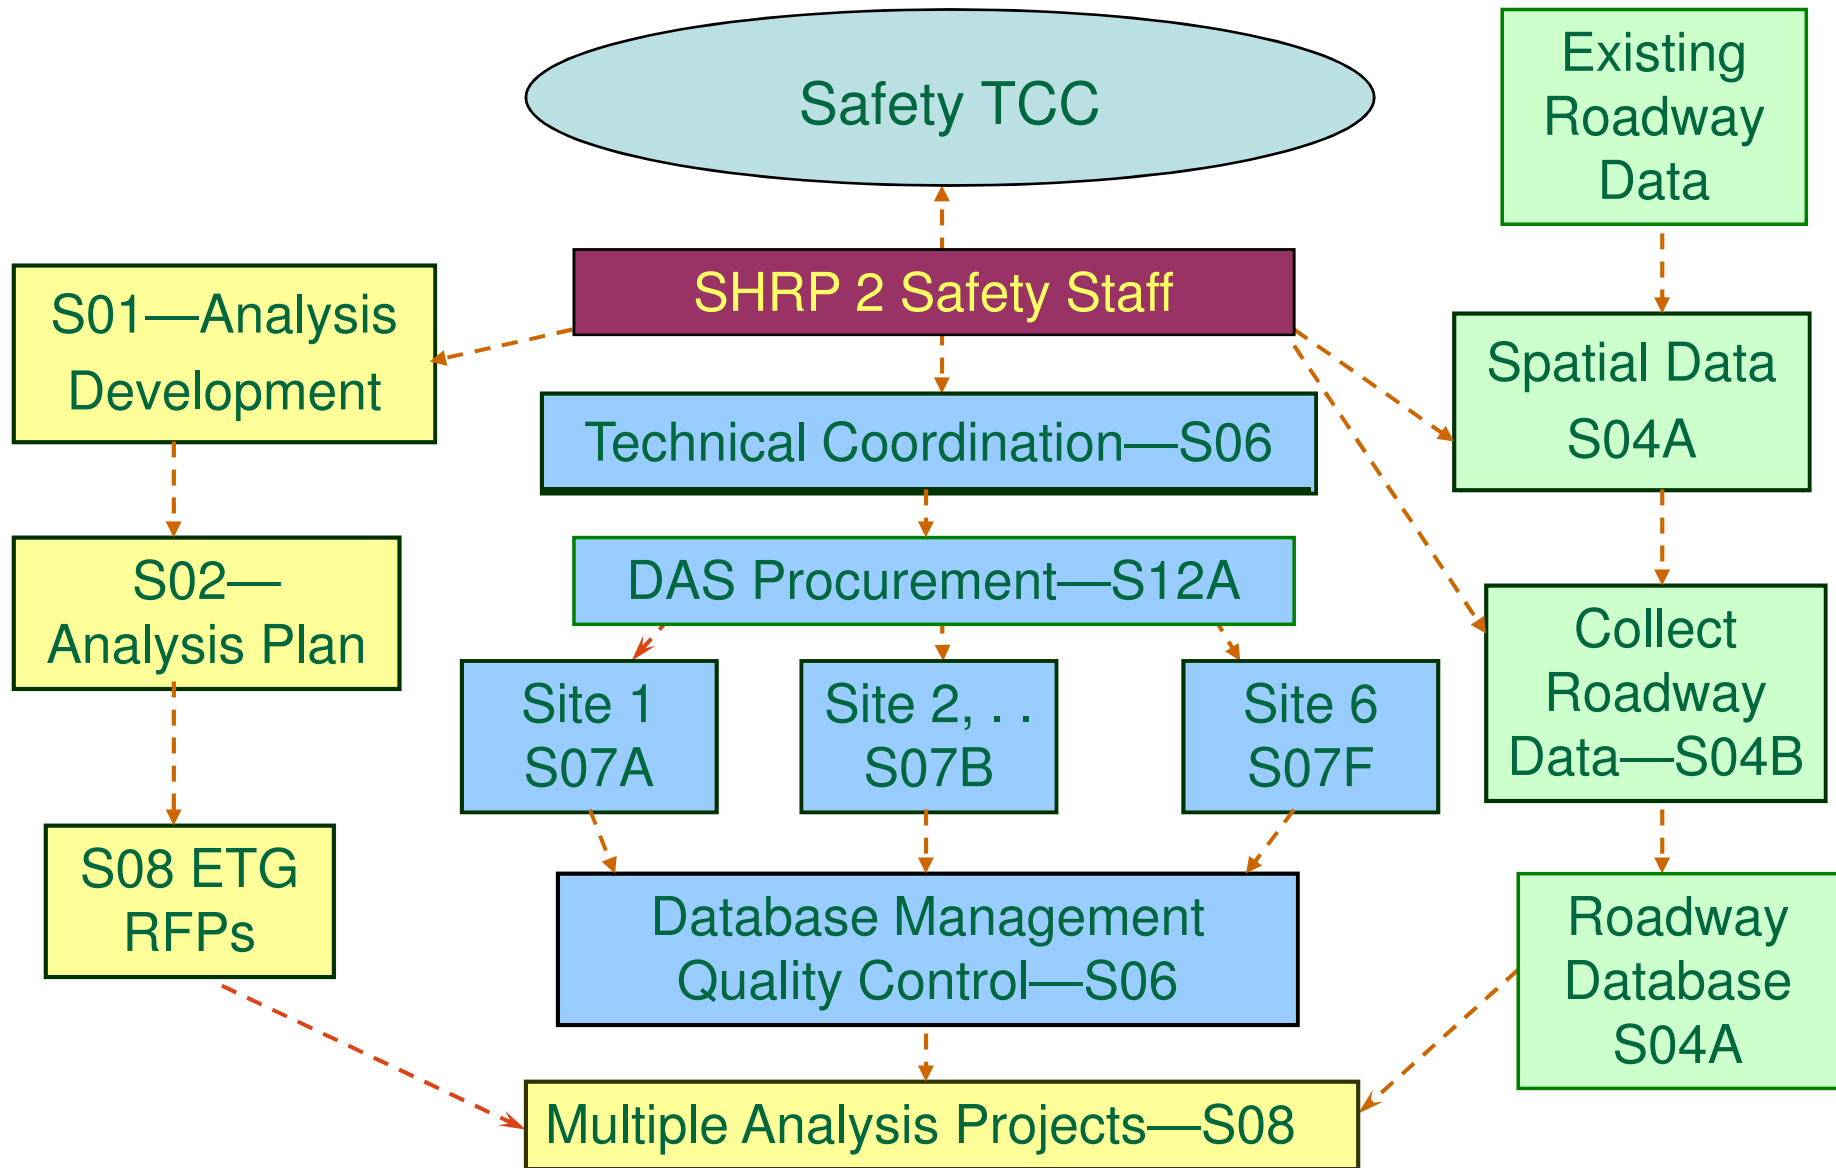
Safety TCC

Existing Roadway Data

SHRP 2 Safety Staff

S01—Analysis Development

Technical Coordination—S06

Spatial Data S04A

S02—Analysis Plan

DAS Procurement—S12A

Collect Roadway Data—S04B

Site 1 S07A

Site 2, . . S07B

Site 6 S07F

S08 ETG RFPs

Database Management Quality Control—S06

Roadway Database S04A

Multiple Analysis Projects—S08